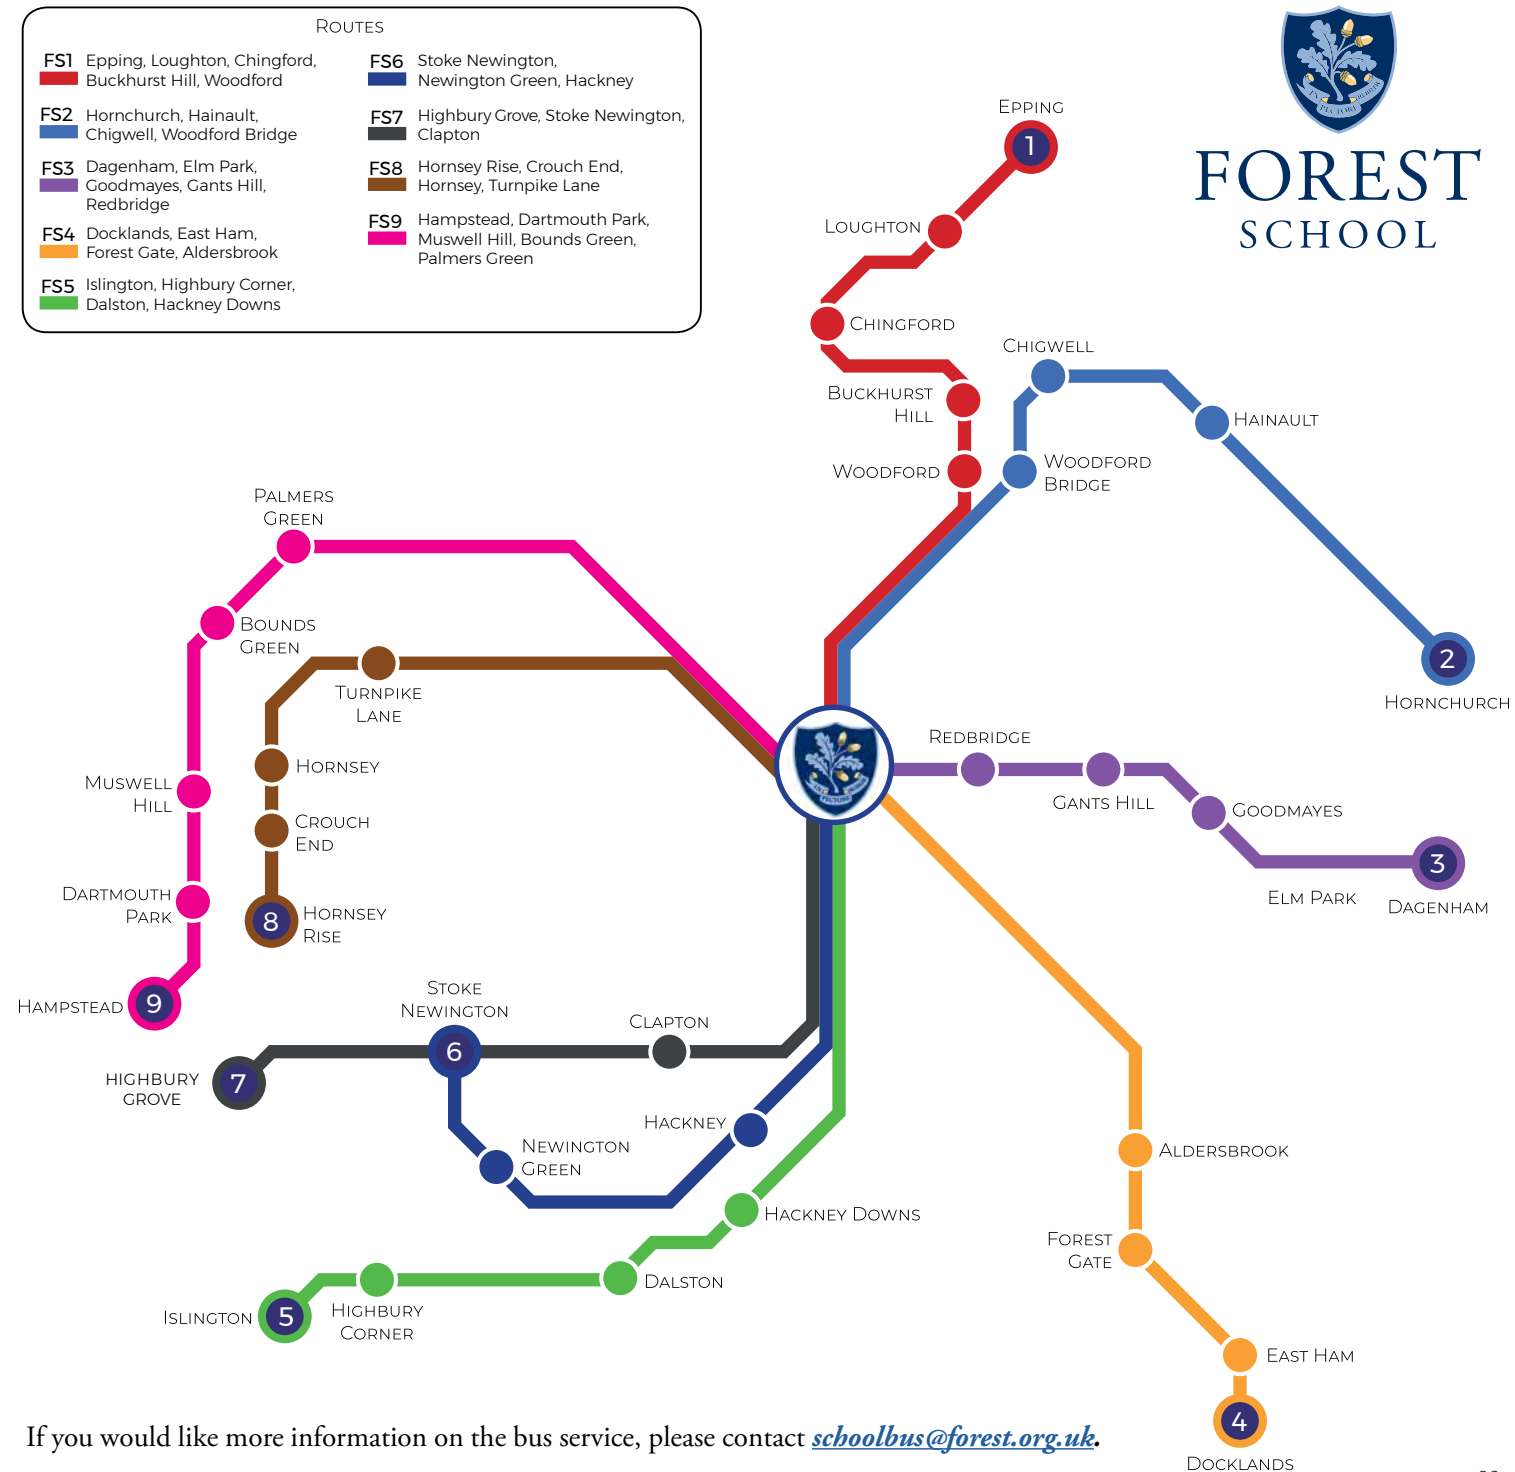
Routes

FS1 Epping, Loughton, Chingford, Buckhurst Hill, Woodford

FS2 Hornchurch, Hainault, Chigwell, Woodford Bridge

FS3 Dagenham, Elm Park, Goodmayes, Gants Hill, Redbridge

FS4 Docklands, East Ham, Forest Gate, Aldersbrook

FS5 Islington, Highbury Corner, Dalston, Hackney Downs

FS6 Stoke Newington, Newington Green, Hackney

FS7 Highbury Grove, Stoke Newington, Clapton

FS8 Hornsey Rise, Crouch End, Hornsey, Turnpike Lane

FS9 Hampstead, Dartmouth Park, Muswell Hill, Bounds Green, Palmers Green

FOREST SCHOOL

Epping 1
Loughton
Chingford
Buckhurst Hill
Woodford
Chigwell
Hainault
Woodford Bridge
2 Hornchurch
Palmers Green
Bounds Green
Turnpike Lane
Hornsey
Crouch End
8 Hornsey Rise
Muswell Hill
Dartmouth Park
Hampstead 9
Redbridge
Gants Hill
Goodmayes
Elm Park
3 Dagenham
Stoke Newington 6
Clapton
Highbury Grove 7
Hackney
Newington Green
Hackney Downs
Dalston
Islington 5
Highbury Corner
Aldersbrook
Forest Gate
East Ham
4 Docklands

If you would like more information on the bus service, please contact schoolbus@forest.org.uk.